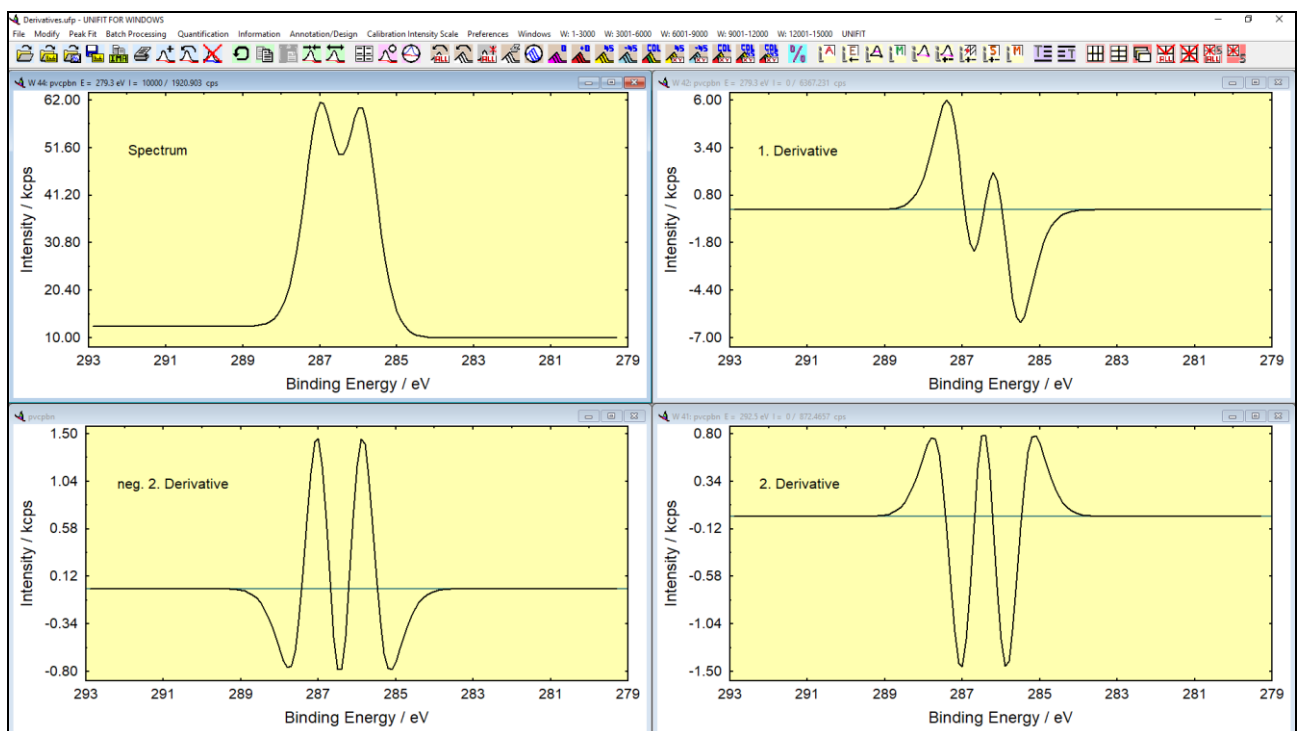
Derivatives.ufp - UNIFIT FOR WINDOWS

File Modify Peak Fit Batch Processing Quantification Information Annotation/Design Calibration Intensity Scale Preferences Windows W: 1-3000 W: 3001-6000 W: 6001-9000 W: 9001-12000 W: 12001-15000 UNIFIT

W 44: pvcpbn E = 279.3 eV I = 10000 / 1920.903 cps

Spectrum

Intensity / kcps

62.00
51.60
41.20
30.80
20.40
10.00

293 291 289 287 285 283 281 279

Binding Energy / eV

W 42: pvcpbn E = 279.3 eV I = 0 / 6367.231 cps

1. Derivative

Intensity / kcps

6.00
3.40
0.80
-1.80
-4.40
-7.00

293 291 289 287 285 283 281 279

Binding Energy / eV

pvcpbn

neg. 2. Derivative

Intensity / kcps

1.50
1.04
0.58
0.12
-0.34
-0.80

293 291 289 287 285 283 281 279

Binding Energy / eV

W 41: pvcpbn E = 292.3 eV I = 0 / 872.4657 cps

2. Derivative

Intensity / kcps

0.80
0.34
-0.12
-0.58
-1.04
-1.50

293 291 289 287 285 283 281 279

Binding Energy / eV